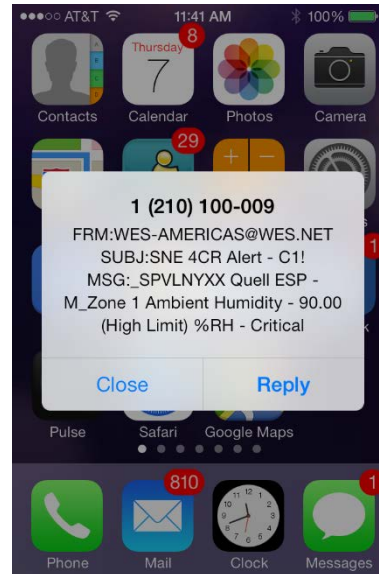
●●●○○ AT&T 11:41 AM 100%

Thursday 7 8

Contacts Calendar Photos Camera

29

1 (210) 100-009

FRM:WES-AMERICAS@WES.NET
SUBJ:SNE 4CR Alert - C1!
MSG:_SPVLNYXX Quell ESP - M_Zone 1 Ambient Humidity - 90.00 (High Limit) %RH - Critical

Close Reply

Pulse Safari Google Maps

810 1

Phone Mail Clock Messages